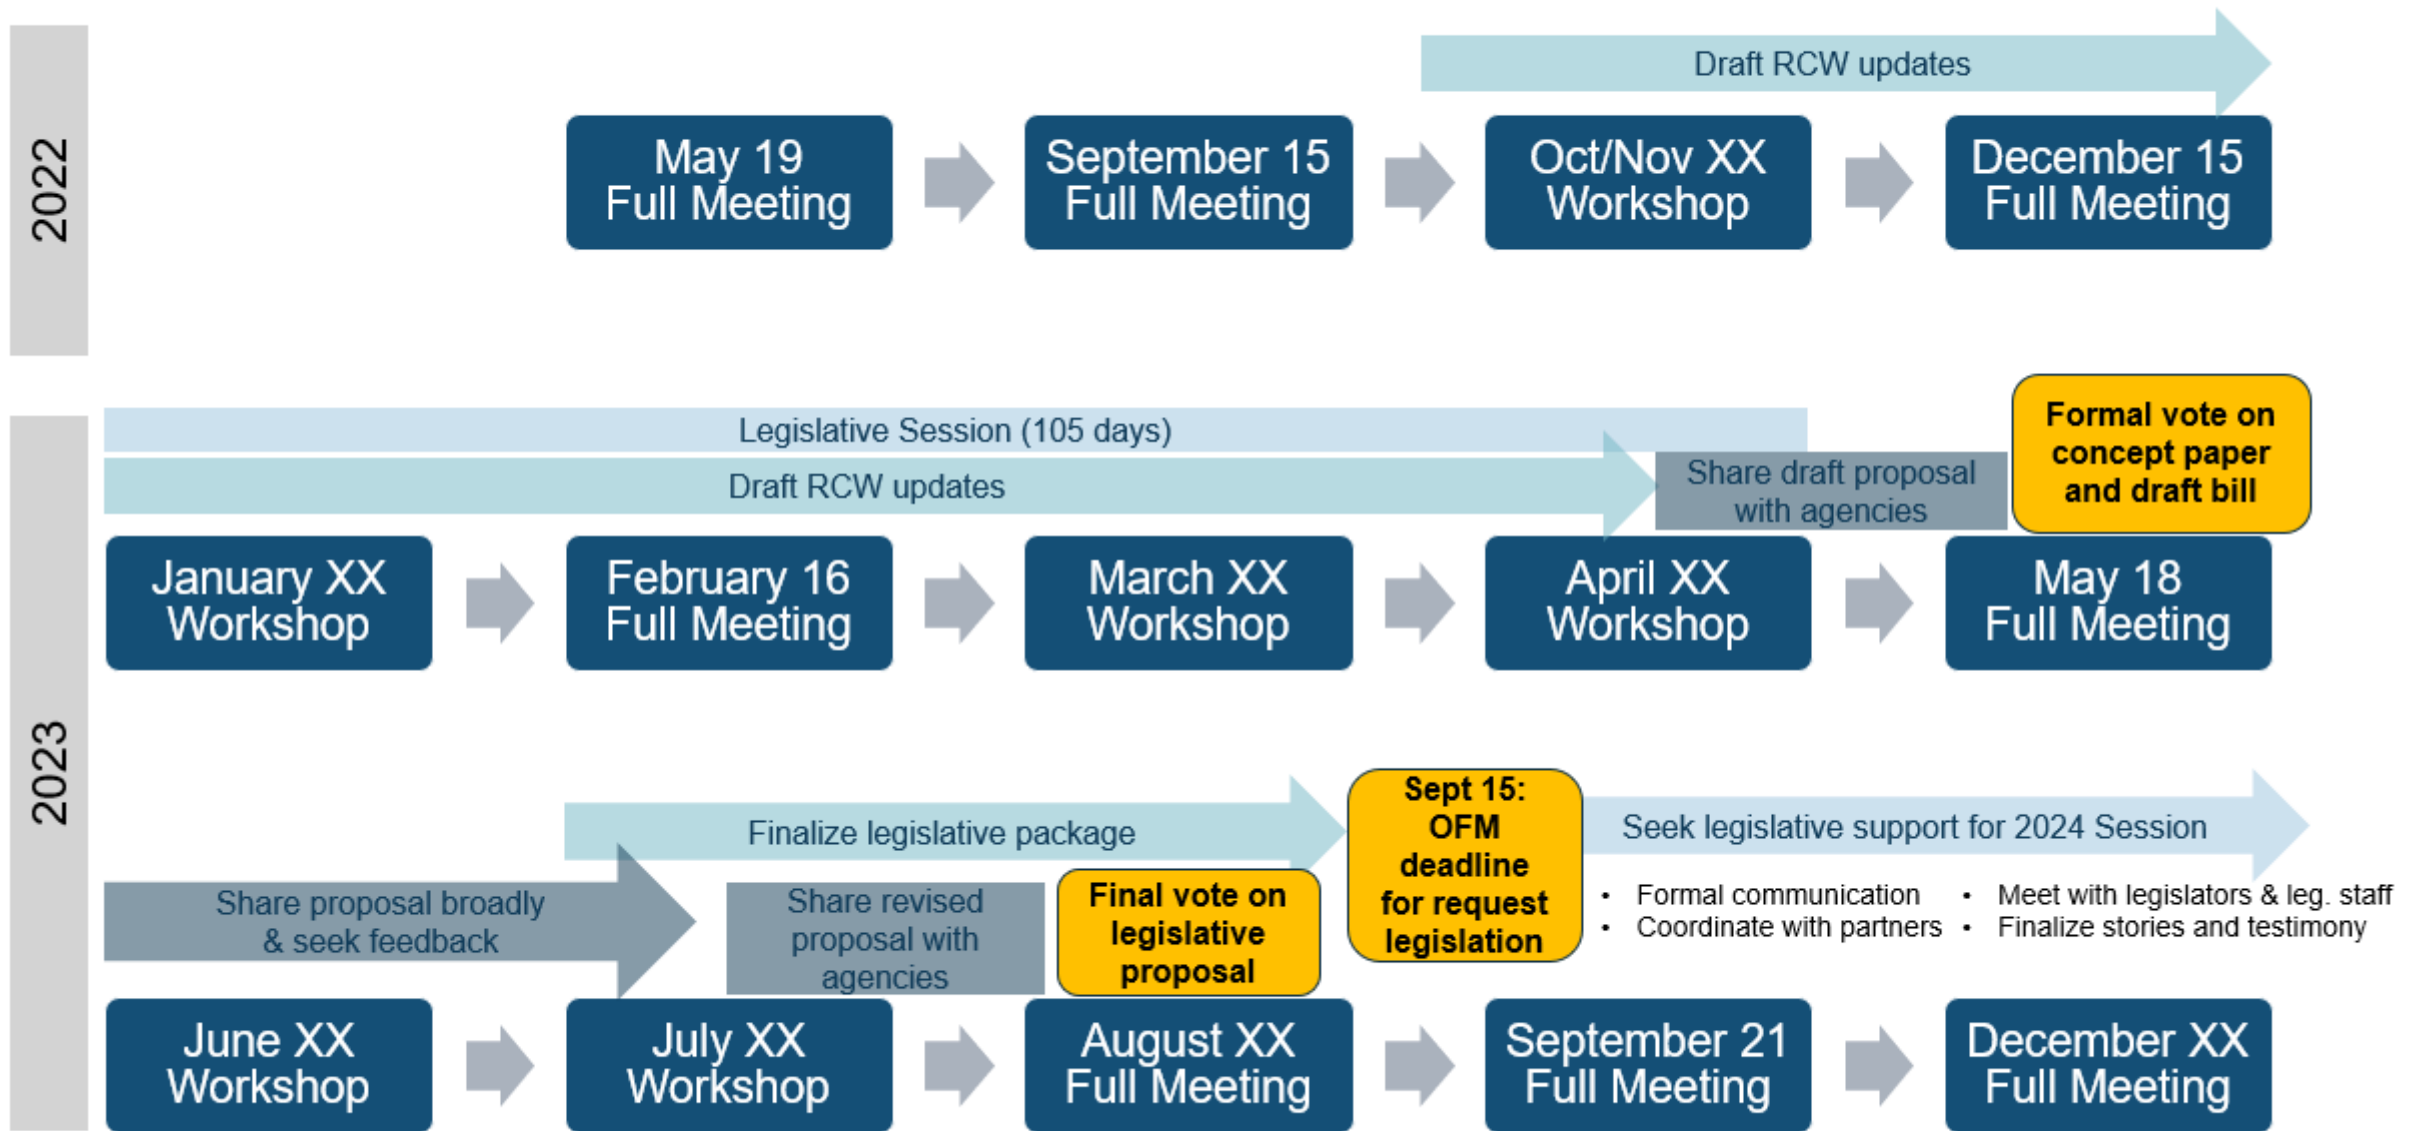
2022

Draft RCW updates

May 19 Full Meeting

September 15 Full Meeting

Oct/Nov XX Workshop

December 15 Full Meeting

2023

Legislative Session (105 days)

Draft RCW updates

Share draft proposal with agencies

Formal vote on concept paper and draft bill

January XX Workshop

February 16 Full Meeting

March XX Workshop

April XX Workshop

May 18 Full Meeting

Finalize legislative package

Sept 15: OFM deadline for request legislation

Seek legislative support for 2024 Session

Share proposal broadly & seek feedback

Share revised proposal with agencies

Final vote on legislative proposal

- Formal communication
- Coordinate with partners
- Meet with legislators & leg. staff
- Finalize stories and testimony

June XX Workshop

July XX Workshop

August XX Full Meeting

September 21 Full Meeting

December XX Full Meeting